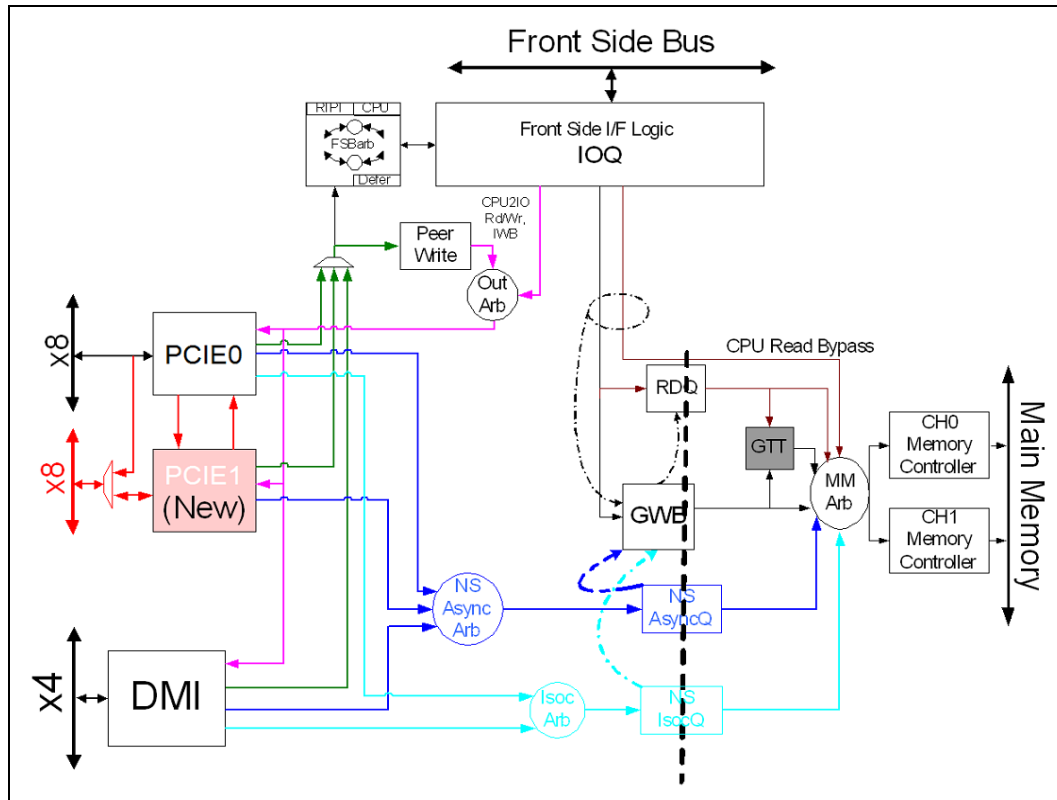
Front Side Bus

RTPI CPU
FSBarb
Defer

Front Side I/F Logic
IOQ

CPU2IO Rd/Wr, IWB

Peer Write

Out Arb

x8

PCIE0

CPU Read Bypass

RDQ

GTT

x8

PCIE1 (New)

GWB

MM Arb

CH0 Memory Controller

CH1 Memory Controller

Main Memory

NS Async Arb

NS AsyncQ

x4

DMI

Isoc Arb

NS IsocQ